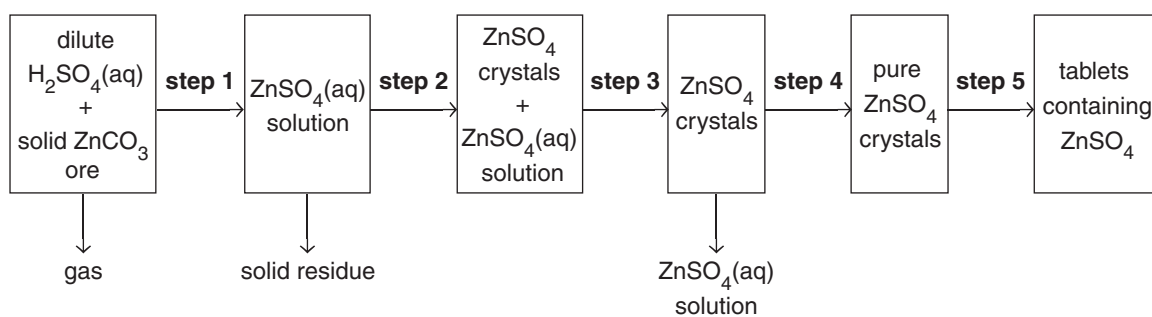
dilute $H_2SO_4$(aq) + solid $ZnCO_3$ ore

step 1

$ZnSO_4$(aq) solution

step 2

$ZnSO_4$ crystals + $ZnSO_4$(aq) solution

step 3

$ZnSO_4$ crystals

step 4

pure $ZnSO_4$ crystals

step 5

tablets containing $ZnSO_4$

gas

solid residue

$ZnSO_4$(aq) solution